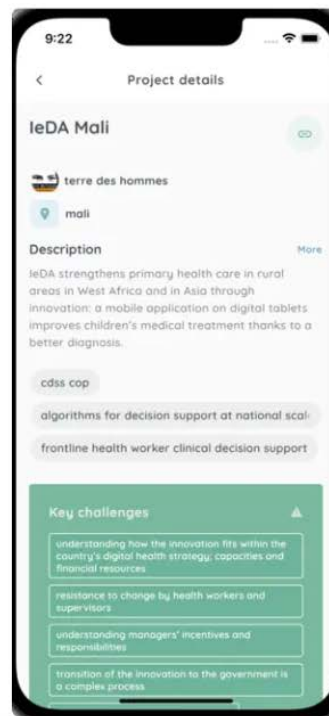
9:22

<

Project details

IeDA Mali

terre des hommes

mali

Description

More

IeDA strengthens primary health care in rural areas in West Africa and in Asia through innovation: a mobile application on digital tablets improves children's medical treatment thanks to a better diagnosis.

cdss cop

algorithms for decision support at national scal

frontline health worker clinical decision support

Key challenges

understanding how the innovation fits within the country's digital health strategy, capacities and financial resources

resistance to change by health workers and supervisors

understanding managers' incentives and responsibilities

transition of the innovation to the government is a complex process